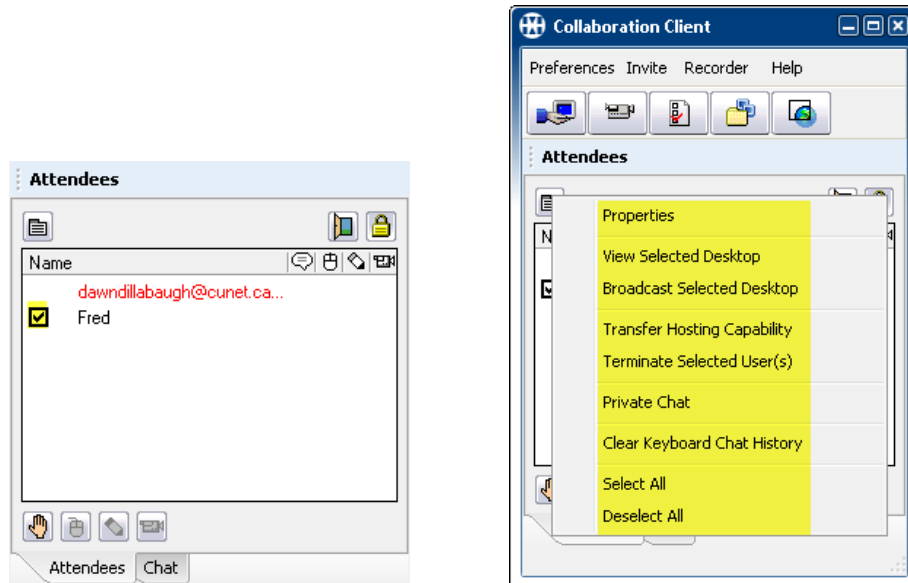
Attendees

Name

dawndillabaugh@cunet.ca...

Fred

Attendees Chat

Collaboration Client

Preferences Invite Recorder Help

Attendees

N

Properties

View Selected Desktop

Broadcast Selected Desktop

Transfer Hosting Capability

Terminate Selected User(s)

Private Chat

Clear Keyboard Chat History

Select All

Deselect All